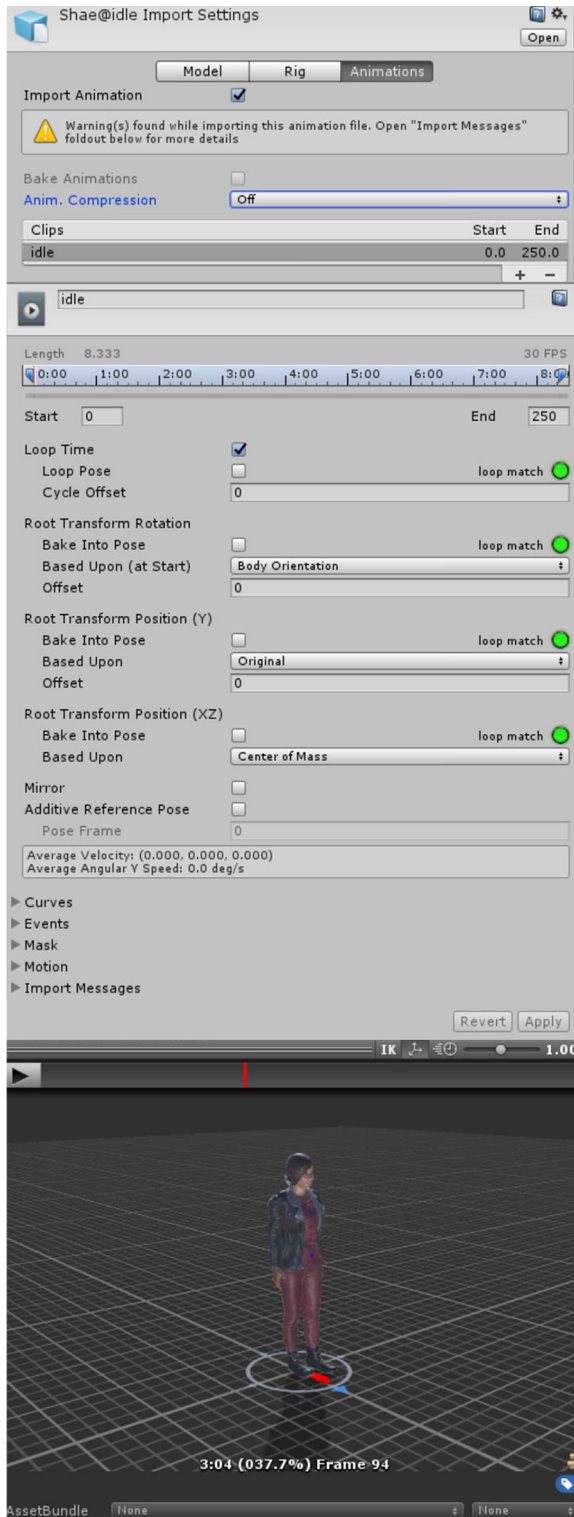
Shae@idle Import Settings

Open

Model | Rig | Animations

Import Animation

Warning(s) found while importing this animation file. Open "Import Messages" foldout below for more details

Bake Animations

Anim. Compression | Off

| Clips | Start | End |
|---|---|---|
| idle | 0.0 | 250.0 |

+ −

idle

Length 8.333 30 FPS

0:00 1:00 2:00 3:00 4:00 5:00 6:00 7:00 8:0

Start 0 End 250

Loop Time

Loop Pose loop match

Cycle Offset 0

Root Transform Rotation

Bake Into Pose loop match

Based Upon (at Start) Body Orientation

Offset 0

Root Transform Position (Y)

Bake Into Pose loop match

Based Upon Original

Offset 0

Root Transform Position (XZ)

Bake Into Pose loop match

Based Upon Center of Mass

Mirror

Additive Reference Pose

Pose Frame 0

Average Velocity: (0.000, 0.000, 0.000)
Average Angular Y Speed: 0.0 deg/s

Curves

Events

Mask

Motion

Import Messages

Revert Apply

IK 1.00

3:04 (037.7%) Frame 94

AssetBundle None None